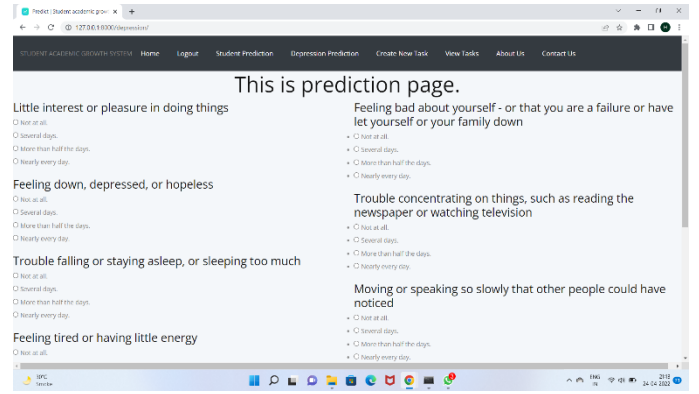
Predict | Student academic grow ×
127.0.0.1:8000/depression/

STUDENT ACADEMIC GROWTH SYSTEM Home Logout Student Prediction Depression Prediction Create New Task View Tasks About Us Contact Us

This is prediction page.

Little interest or pleasure in doing things
Not at all.
Several days.
More than half the days.
Nearly every day.

Feeling down, depressed, or hopeless
Not at all.
Several days.
More than half the days.
Nearly every day.

Trouble falling or staying asleep, or sleeping too much
Not at all.
Several days.
More than half the days.
Nearly every day.

Feeling tired or having little energy
Not at all.

Feeling bad about yourself - or that you are a failure or have let yourself or your family down
Not at all.
Several days.
More than half the days.
Nearly every day.

Trouble concentrating on things, such as reading the newspaper or watching television
Not at all.
Several days.
More than half the days.
Nearly every day.

Moving or speaking so slowly that other people could have noticed
Not at all.
Several days.
More than half the days.
Nearly every day.

33°C
Smoke
ENG IN
21:13
24-04-2022